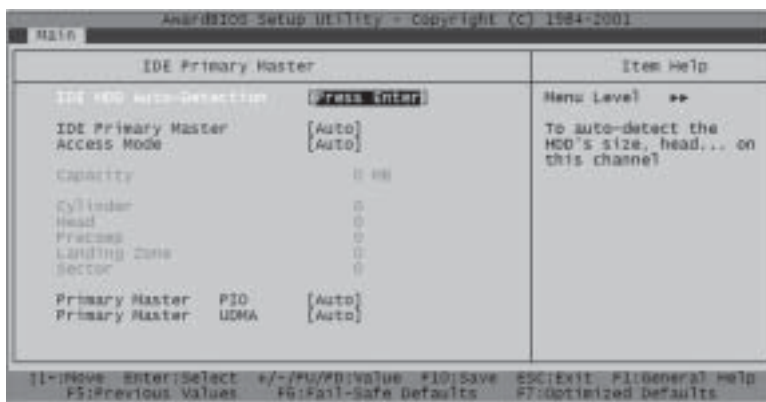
AwardBIOS Setup Utility - Copyright (C) 1984-2001

Main

IDE Primary Master

Item Help

IDE HDD Auto-Detection [Press Enter]

Menu Level ▸▸

IDE Primary Master [Auto]
Access Mode [Auto]

To auto-detect the HDD's size, head... on this channel

Capacity 0 MB

Cylinder 0
Head 0
Precomp 0
Landing Zone 0
Sector 0

Primary Master PIO [Auto]
Primary Master UDMA [Auto]

↑↓→←:Move Enter:Select +/-/PU/PD:Value F10:Save ESC:Exit F1:General Help
F5:Previous Values F6:Fail-Safe Defaults F7:Optimized Defaults